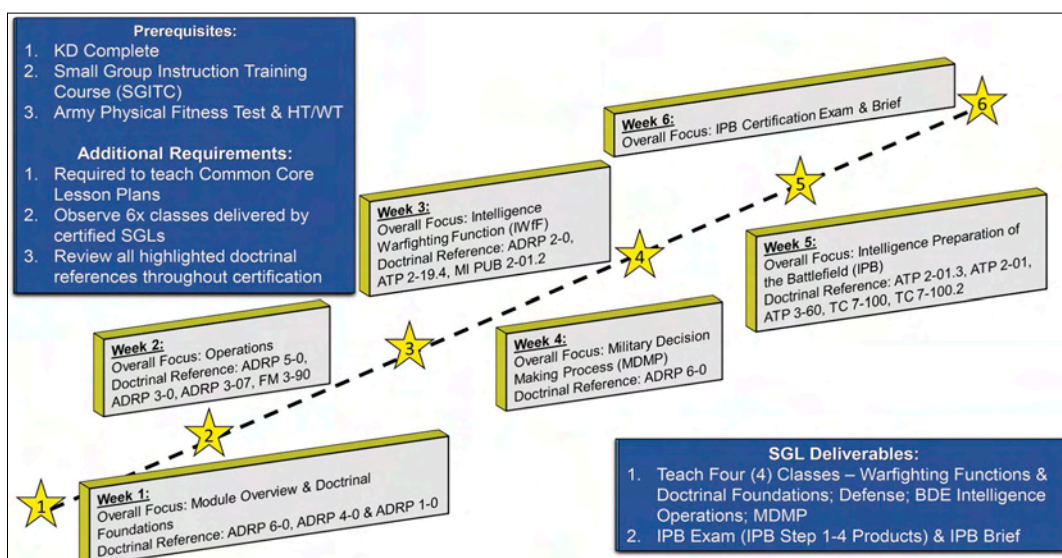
Prerequisites:
1. KD Complete
2. Small Group Instruction Training Course (SGITC)
3. Army Physical Fitness Test & HT/WT

Additional Requirements:
1. Required to teach Common Core Lesson Plans
2. Observe 6x classes delivered by certified SGLs
3. Review all highlighted doctrinal references throughout certification

Week 6:
Overall Focus: IPB Certification Exam & Brief

6

5

Week 3:
Overall Focus: Intelligence Warfighting Function (IWfF)
Doctrinal Reference: ADRP 2-0, ATP 2-19.4, MI PUB 2-01.2

4

Week 5:
Overall Focus: Intelligence Preparation of the Battlefield (IPB)
Doctrinal Reference: ATP 2-01.3, ATP 2-01, ATP 3-60, TC 7-100, TC 7-100.2

Week 2:
Overall Focus: Operations
Doctrinal Reference: ADRP 5-0, ADRP 3-0, ADRP 3-07, FM 3-90

3

Week 4:
Overall Focus: Military Decision Making Process (MDMP)
Doctrinal Reference: ADRP 6-0

2

SGL Deliverables:
1. Teach Four (4) Classes – Warfighting Functions & Doctrinal Foundations; Defense; BDE Intelligence Operations; MDMP
2. IPB Exam (IPB Step 1-4 Products) & IPB Brief

1

Week 1:
Overall Focus: Module Overview & Doctrinal Foundations
Doctrinal Reference: ADRP 6-0, ADRP 4-0 & ADRP 1-0